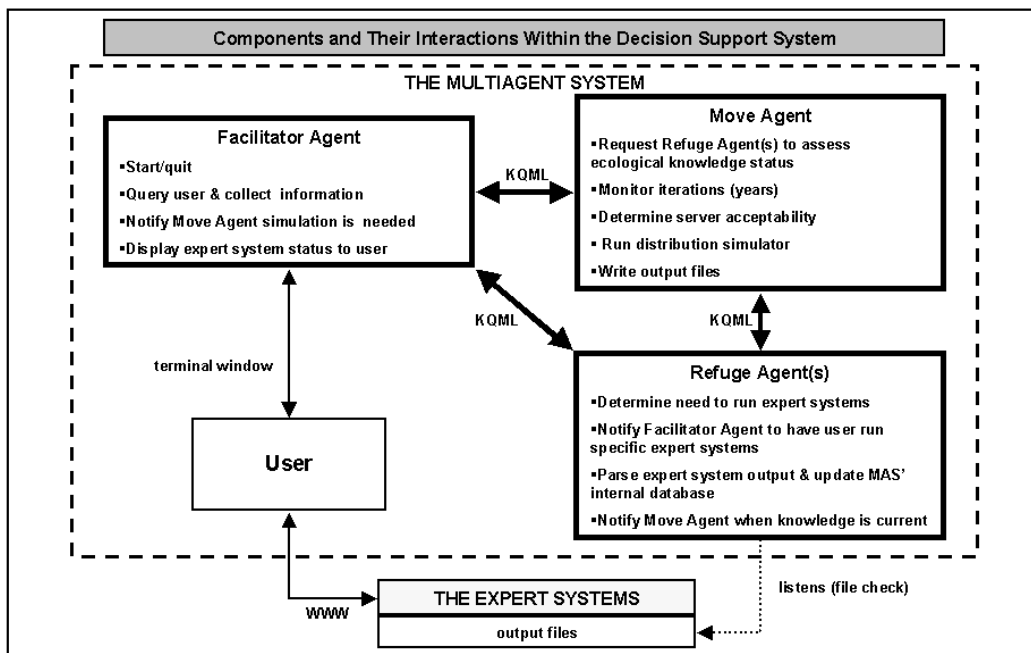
Components and Their Interactions Within the Decision Support System

THE MULTIAGENT SYSTEM

Facilitator Agent
▪Start/quit
▪Query user & collect information
▪Notify Move Agent simulation is needed
▪Display expert system status to user

KQML

Move Agent
▪Request Refuge Agent(s) to assess ecological knowledge status
▪Monitor iterations (years)
▪Determine server acceptability
▪Run distribution simulator
▪Write output files

KQML

KQML

terminal window

Refuge Agent(s)
▪Determine need to run expert systems
▪Notify Facilitator Agent to have user run specific expert systems
▪Parse expert system output & update MAS' internal database
▪Notify Move Agent when knowledge is current

User

WWW

THE EXPERT SYSTEMS
output files

listens (file check)